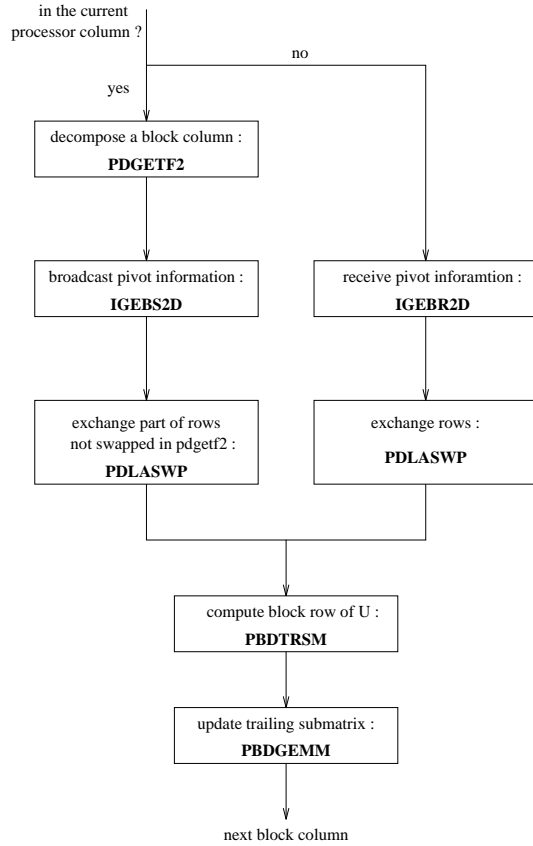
in the current processor column ?

no

yes

decompose a block column :
**PDGETF2**

broadcast pivot information :
**IGEBS2D**

receive pivot inforamtion :
**IGEBR2D**

exchange part of rows not swapped in pdgetf2 :
**PDLASWP**

exchange rows :
**PDLASWP**

compute block row of U :
**PBDTRSM**

update trailing submatrix :
**PBDGEMM**

next block column